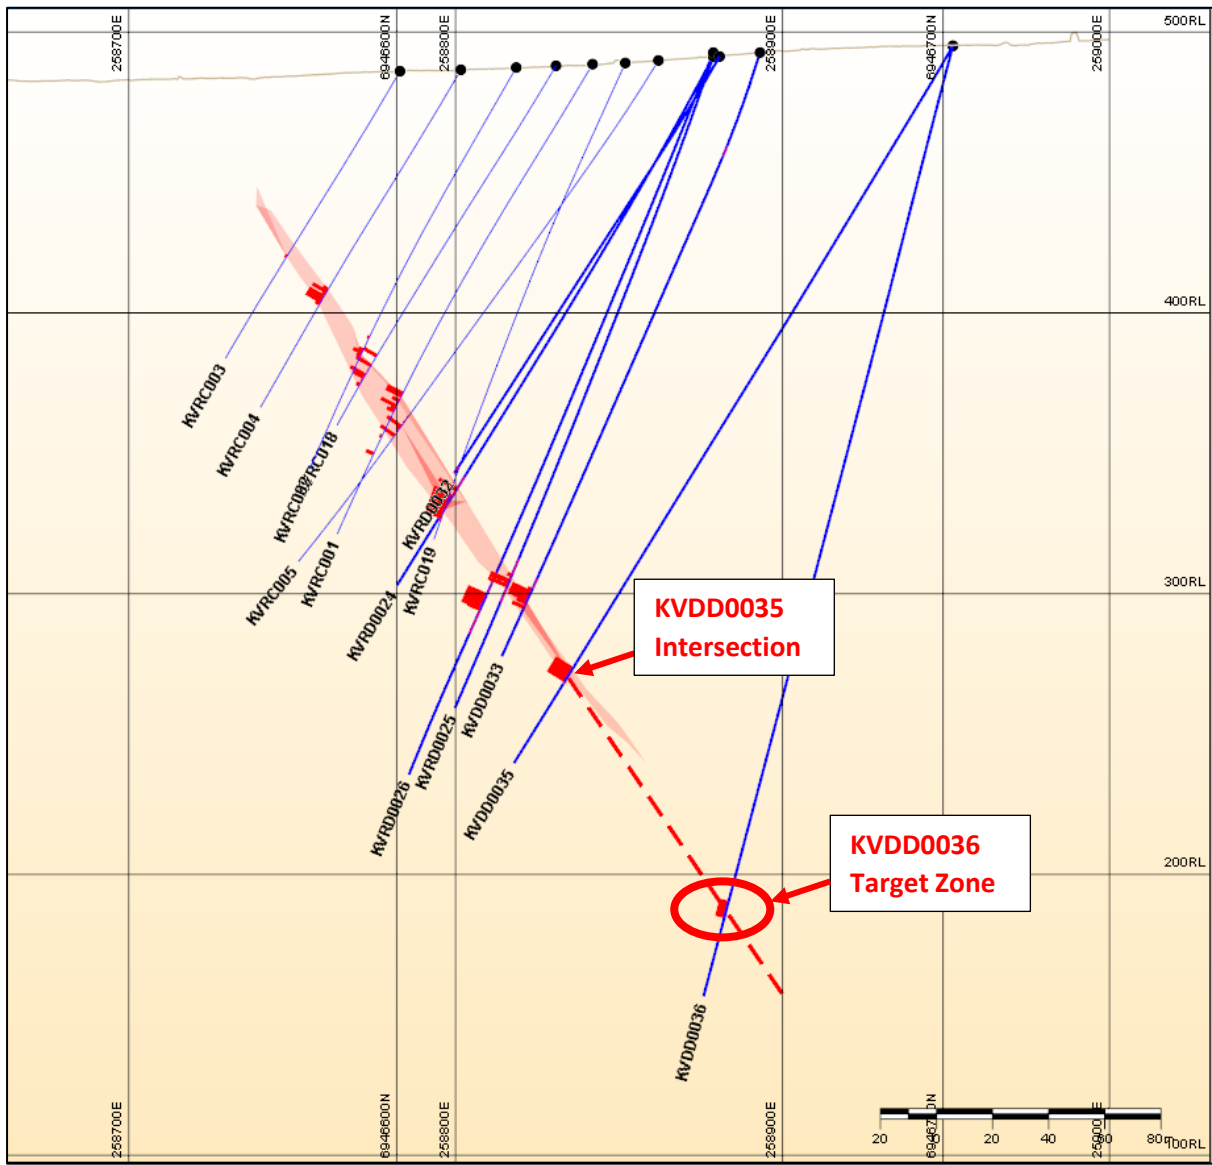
258700E
6946600N
258800E
258900E
6946700N
259000E
500RL
400RL
300RL
200RL
100RL
KVRC003
KVRC004
KVRC002
KVRC018
KVRC005
KVRC001
KVRD0032
KVRD0024
KVRC019
KVDD0033
KVRD0025
KVRD0026
KVDD0035
KVDD0036
KVDD0035
Intersection
KVDD0036
Target Zone
258700E
6946600N
258800E
258900E
6946700N
259000E
20
0
20
40
60
80m